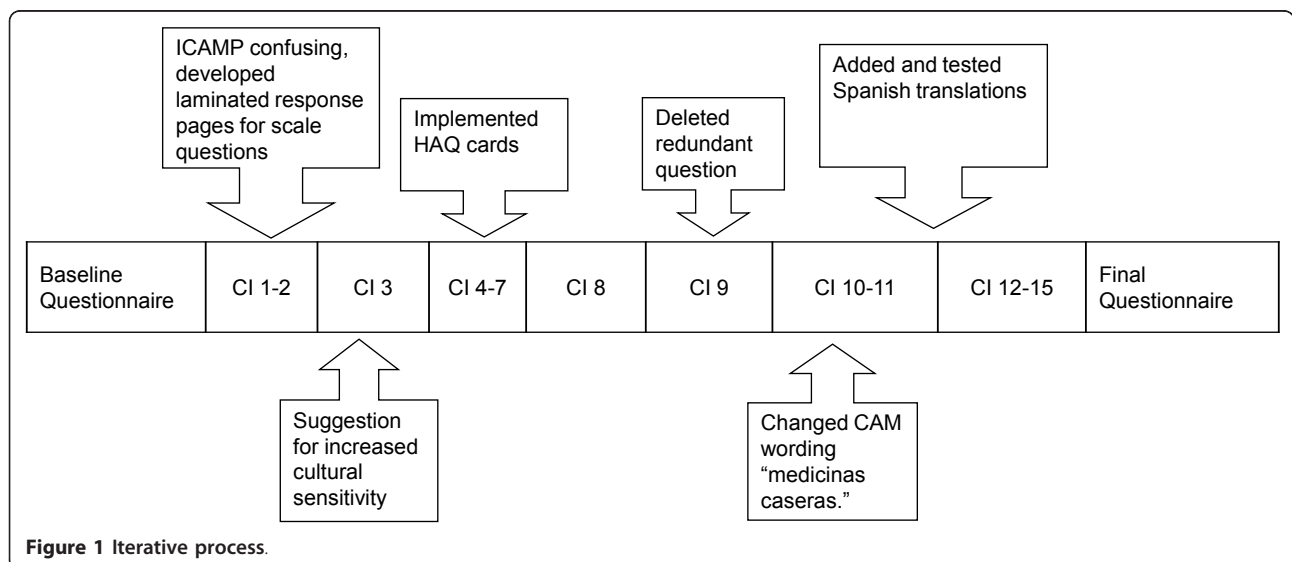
ICAMP confusing, developed laminated response pages for scale questions

Implemented HAQ cards

Deleted redundant question

Added and tested Spanish translations

| Baseline Questionnaire | CI 1-2 | CI 3 | CI 4-7 | CI 8 | CI 9 | CI 10-11 | CI 12-15 | Final Questionnaire |
|---|---|---|---|---|---|---|---|---|

Suggestion for increased cultural sensitivity

Changed CAM wording "medicinas caseras."

**Figure 1 Iterative process.**